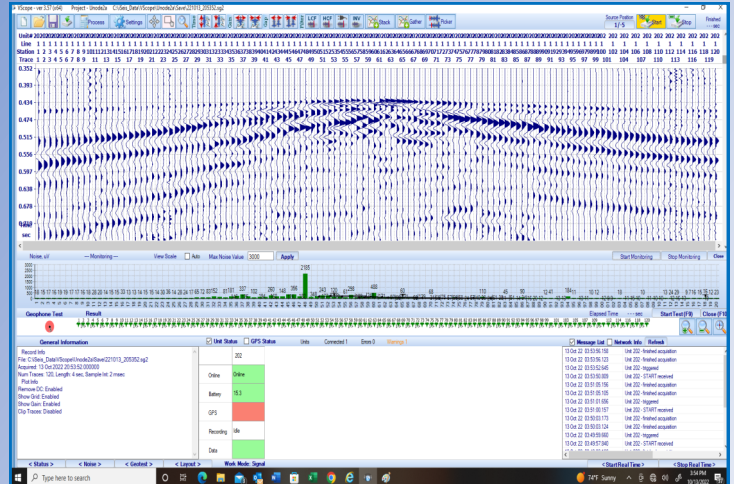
XScope - ver 3.57 (x64)   Project - Unode2x   C:\Seis_Data\XScope\Unode2x\Save\221013_205352.sg2

Process   Settings   LCF   HCF   INV   Stock   Gather   Picker

Source Position 1 / 5   Start   Stop   Finished

Unit
Line
Station
Trace 1 2 3 4 5 6 7 8 9 ... 11 13 15 17 19 21 23 25 27 29 31 33 35 37 39 41 43 45 47 49 51 53 55 57 59 61 63 65 67 69 71 73 75 77 79 81 83 85 87 89 91 93 95 97 99 101 104 107 110 113 116 119

0.352
0.393
0.434
0.474
0.515
0.556
0.597
0.638
0.678
0.719
sec

Noise, uV   --- Monitoring ---   View Scale   Auto   Max Noise Value 3000   Apply   Start Monitoring   Stop Monitoring   Clear

Geophone Test   Result   Elapsed Time   Start Test (Fill)   Close (F9)

General Information
Record Info
File: C:\Seis_Data\XScope\Unode2x\Save\221013_205352.sg2
Acquired: 13 Oct 2022 20:53:52.000000
Num Traces: 120, Length: 4 sec, Sample Int: 2 msec
Plot Info
Remove DC: Enabled
Show Grid: Enabled
Show Gain: Enabled
Clip Traces: Disabled

Unit Status   GPS Status   Units   Connected 1   Errors 0   Warnings 1

| | 202 |
|---|---|
| Online | Online |
| Battery | 15.3 |
| GPS | |
| Recording | Idle |
| Data | |

Message List   Network Info   Refresh
13 Oct 22 03:53:56.158   Unit 202 - finished acquisition
13 Oct 22 03:53:56.123   Unit 202 - finished acquisition
13 Oct 22 03:53:52.645   Unit 202 - triggered
13 Oct 22 03:52:50.805   Unit 202 - START received
13 Oct 22 03:51:05.156   Unit 202 - finished acquisition
13 Oct 22 03:51:05.105   Unit 202 - finished acquisition
13 Oct 22 03:51:01.606   Unit 202 - triggered
13 Oct 22 03:51:00.157   Unit 202 - START received
13 Oct 22 03:50:03.173   Unit 202 - finished acquisition
13 Oct 22 03:50:03.124   Unit 202 - finished acquisition
13 Oct 22 03:49:59.660   Unit 202 - triggered
13 Oct 22 03:49:57.840   Unit 202 - START received

< Status >   < Noise >   < Geotest >   < Layout >   Work Mode: Signal   < Start Real Time >   < Stop Real Time >

Type here to search   74°F Sunny   3:54 PM   10/13/2022